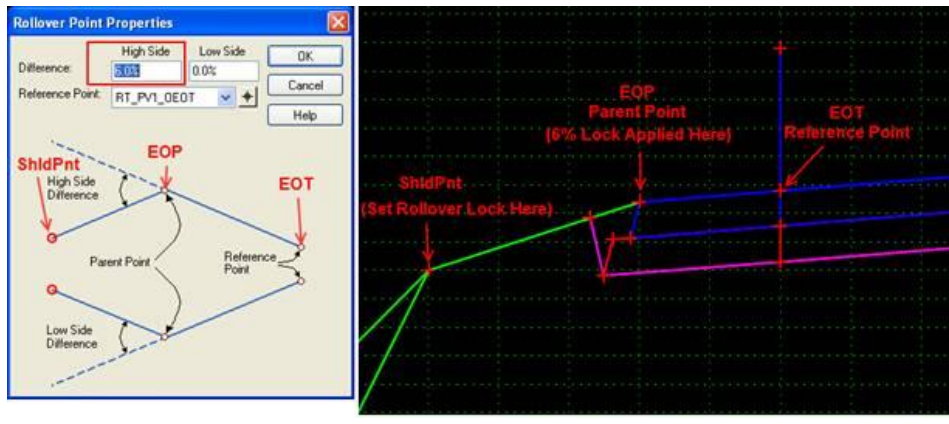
Rollover Point Properties

High Side Low Side

Difference: 6.0% 0.0%

Reference Point: RT_PV1_OEOT

OK

Cancel

Help

ShldPnt

High Side Difference

EOP

EOT

Parent Point

Reference Point

Low Side Difference

EOP
Parent Point
(6% Lock Applied Here)

EOT
Reference Point

ShldPnt
(Set Rollover Lock Here)